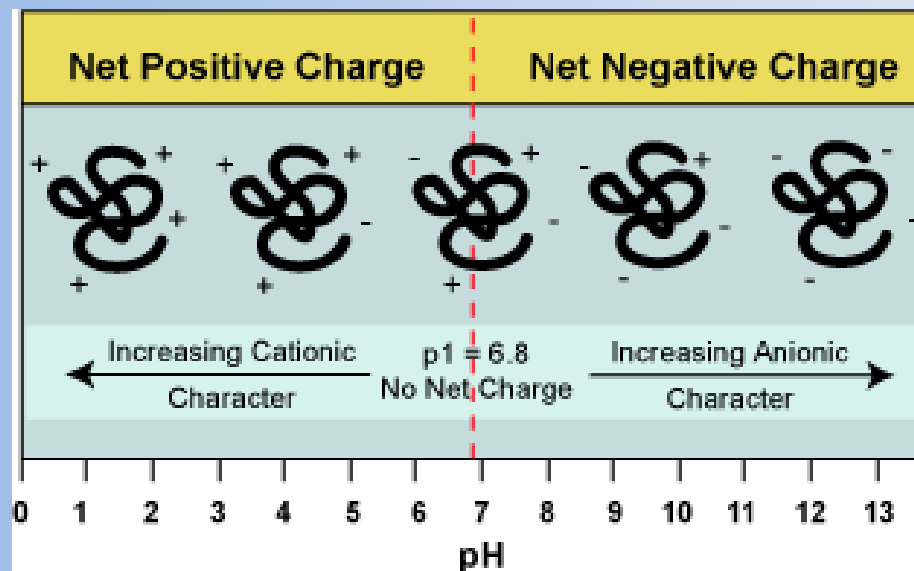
Net Positive Charge

Net Negative Charge

+ + + + + + + + - + - + - + - - + - - - - -

Increasing Cationic Character

p1 = 6.8
No Net Charge

Increasing Anionic Character

0 1 2 3 4 5 6 7 8 9 10 11 12 13

pH